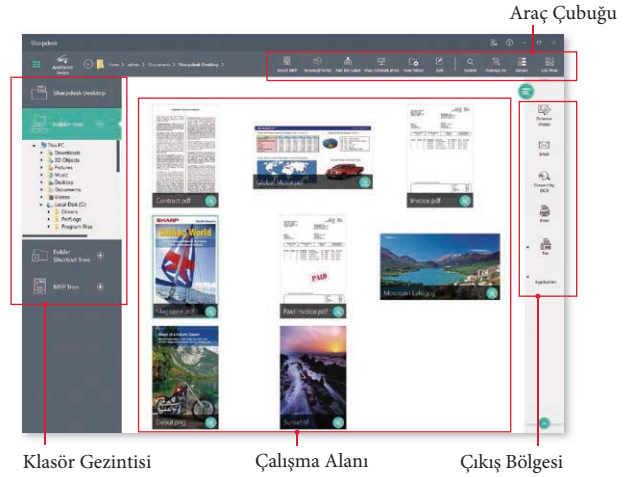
Araç Çubuğu

Sharpdesk

Sharpdesk Desktop

Folder Tree

This PC
Downloads
3D Objects
Pictures
Music
Desktop
Documents
Videos
Local Disk (C:)
Drivers
PerfLogs
Program Files

Folder Shortcut Tree

MFP Tree

Home > admin > Documents > Sharpdesk Desktop >

Select MFP
Edit

Contract.pdf
Global Market.pdf
Invoice.pdf
Magazine.pdf
Paid invoice.pdf
Mountain Lake.jpg
Debut.jpg
Sunset.tif

SHARP
Tiles World
PAID

Enhance Image
Email
Convert by OCR
Print
Fax
Application

Klasör Gezintisi

Çalışma Alanı

Çıkış Bölgesi